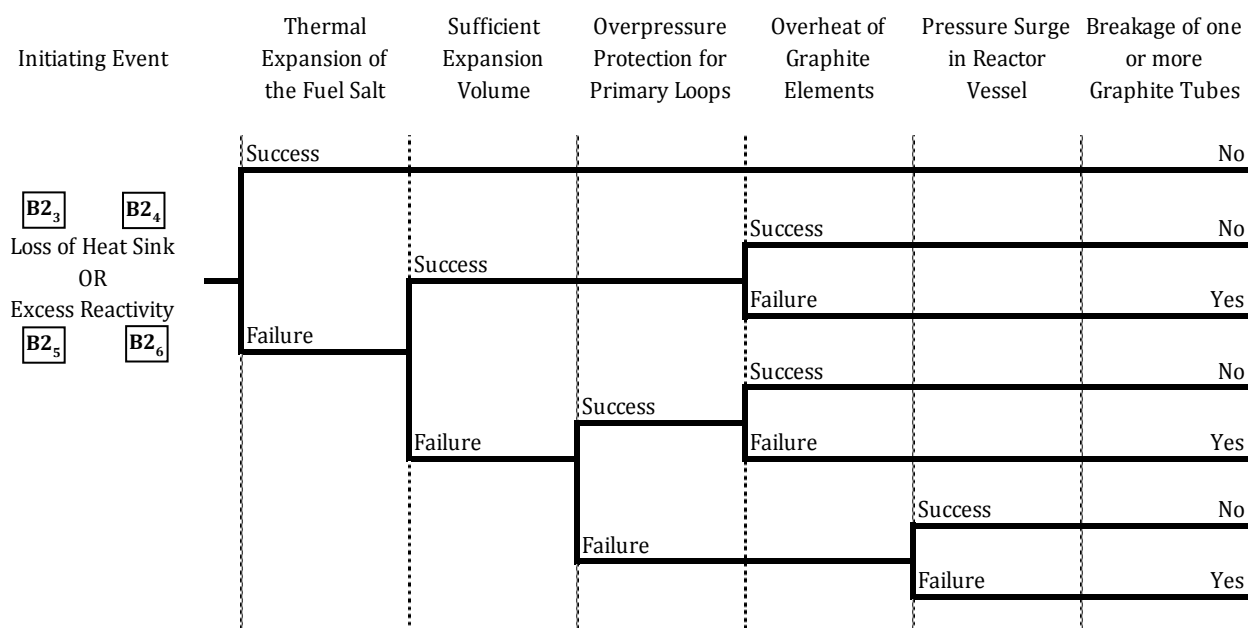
Initiating Event

Thermal Expansion of the Fuel Salt

Sufficient Expansion Volume

Overpressure Protection for Primary Loops

Overheat of Graphite Elements

Pressure Surge in Reactor Vessel

Breakage of one or more Graphite Tubes

$B2_3$ $B2_4$
Loss of Heat Sink
OR
Excess Reactivity
$B2_5$ $B2_6$

Success
No

Failure

Success

Success
No

Failure
Yes

Failure

Success

Success
No

Failure
Yes

Failure

Success
No

Failure
Yes